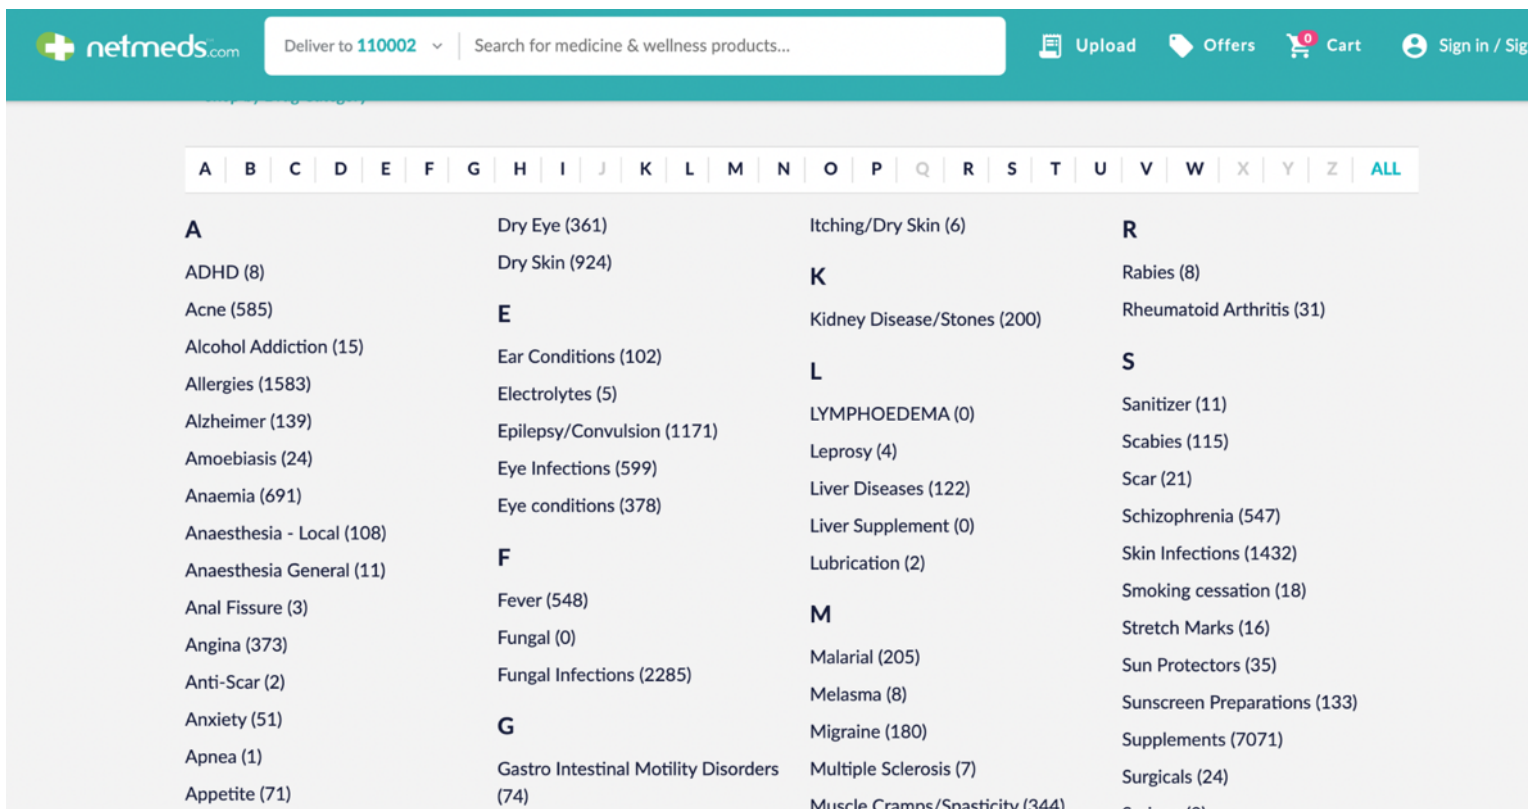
netmeds.com

Deliver to 110002

Search for medicine & wellness products...

Upload Offers 0 Cart Sign in / Sig

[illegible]

A | B | C | D | E | F | G | H | I | J | K | L | M | N | O | P | Q | R | S | T | U | V | W | X | Y | Z | ALL

A

ADHD (8)

Acne (585)

Alcohol Addiction (15)

Allergies (1583)

Alzheimer (139)

Amoebiasis (24)

Anaemia (691)

Anaesthesia - Local (108)

Anaesthesia General (11)

Anal Fissure (3)

Angina (373)

Anti-Scar (2)

Anxiety (51)

Apnea (1)

Appetite (71)

Dry Eye (361)

Dry Skin (924)

E

Ear Conditions (102)

Electrolytes (5)

Epilepsy/Convulsion (1171)

Eye Infections (599)

Eye conditions (378)

F

Fever (548)

Fungal (0)

Fungal Infections (2285)

G

Gastro Intestinal Motility Disorders (74)

Itching/Dry Skin (6)

K

Kidney Disease/Stones (200)

L

LYMPHOEDEMA (0)

Leprosy (4)

Liver Diseases (122)

Liver Supplement (0)

Lubrication (2)

M

Malarial (205)

Melasma (8)

Migraine (180)

Multiple Sclerosis (7)

Muscle Cramps/Spasticity (344)

R

Rabies (8)

Rheumatoid Arthritis (31)

S

Sanitizer (11)

Scabies (115)

Scar (21)

Schizophrenia (547)

Skin Infections (1432)

Smoking cessation (18)

Stretch Marks (16)

Sun Protectors (35)

Sunscreen Preparations (133)

Supplements (7071)

Surgicals (24)

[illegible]